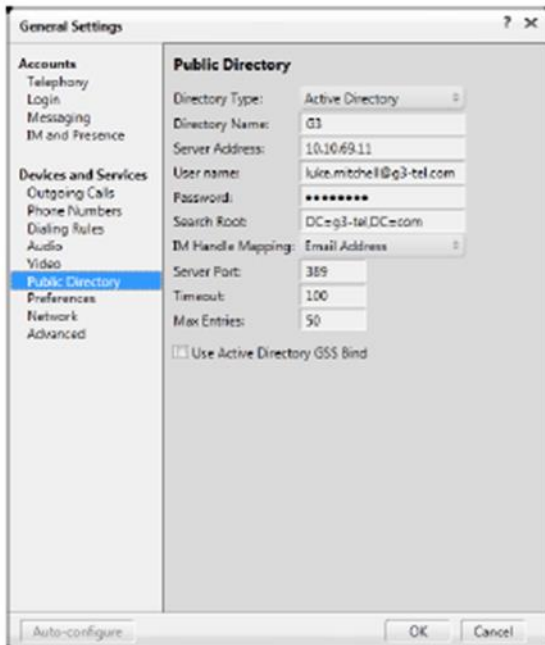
General Settings

? ×

Accounts
Telephony
Login
Messaging
IM and Presence

Devices and Services
Outgoing Calls
Phone Numbers
Dialing Rules
Audio
Video
Public Directory
Preferences
Network
Advanced

Public Directory

| | |
|---|---|
| Directory Type: | Active Directory |
| Directory Name: | G3 |
| Server Address: | 10.10.69.11 |
| User name: | luke.mitchell@g3-tel.com |
| Password: | ••••••••• |
| Search Root: | DC=g3-tel,DC=com |
| IM Handle Mapping: | Email Address |
| Server Port: | 389 |
| Timeout: | 100 |
| Max Entries: | 50 |

Use Active Directory GSS Bind

Auto-configure

OK

Cancel